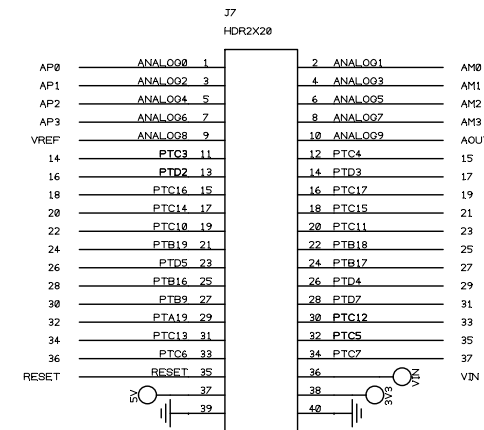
J7
HDR2X20

AP0 ANALOG0 1
AP1 ANALOG2 3
AP2 ANALOG4 5
AP3 ANALOG6 7
VREF ANALOG8 9
14 PTC3 11
16 PTD2 13
18 PTC16 15
20 PTC14 17
22 PTC10 19
24 PTB19 21
26 PTD5 23
28 PTB16 25
30 PTB9 27
32 PTA19 29
34 PTC13 31
36 PTC6 33
RESET RESET 35
5V 37
39

2 ANALOG1 AM0
4 ANALOG3 AM1
6 ANALOG5 AM2
8 ANALOG7 AM3
10 ANALOG9 AOUT
12 PTC4 15
14 PTD3 17
16 PTC17 19
18 PTC15 21
20 PTC11 23
22 PTB18 25
24 PTB17 27
26 PTD4 29
28 PTD7 31
30 PTC12 33
32 PTC5 35
34 PTC7 37
36 VIN VIN
38 3V3
40